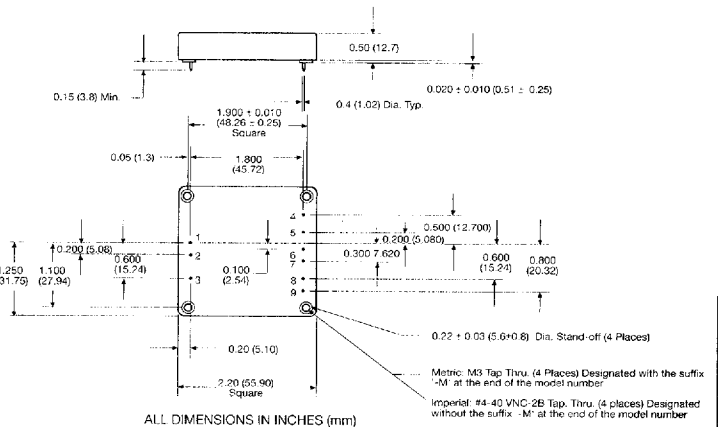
0.50 (12.7)

0.020 ± 0.010 (0.51 ± 0.25)

0.15 (3.8) Min.

0.4 (1.02) Dia. Typ.

1.900 ± 0.010 (48.26 ± 0.25) Square

0.05 (1.3)

1.800 (45.72)

4

5

0.500 (12.700)

0.200 (5.080)

1

0.200 (5.08)

2

0.600 (15.24)

6

7

0.300 7.620

0.600 (15.24)

0.800 (20.32)

.250 (31.75)

1.100 (27.94)

0.100 (2.54)

3

8

9

0.22 ± 0.03 (5.6±0.8) Dia. Stand-off (4 Places)

0.20 (5.10)

2.20 (55.90) Square

Metric: M3 Tap Thru. (4 Places) Designated with the suffix '-M' at the end of the model number

Imperial: #4-40 VNC-2B Tap. Thru. (4 places) Designated without the suffix '-M' at the end of the model number

ALL DIMENSIONS IN INCHES (mm)